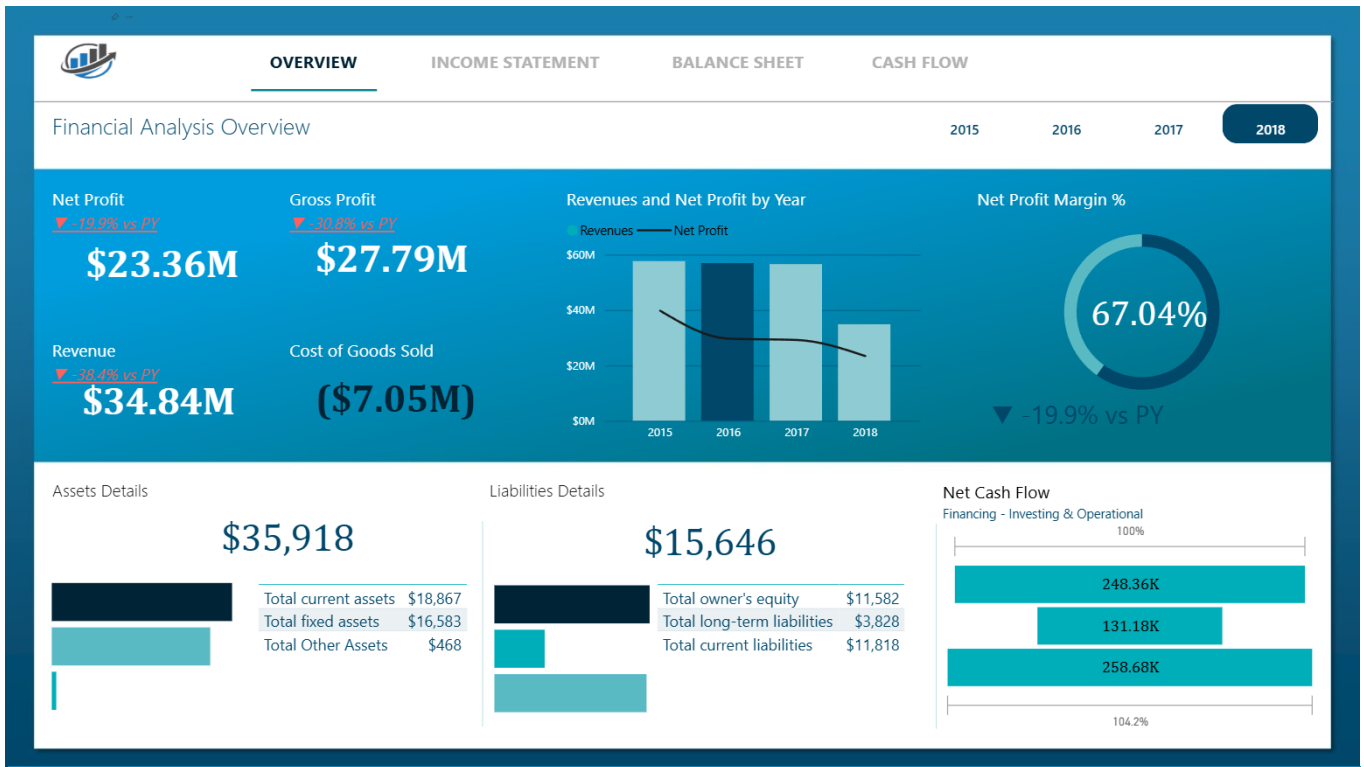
OVERVIEW INCOME STATEMENT BALANCE SHEET CASH FLOW

Financial Analysis Overview

2015 2016 2017 2018

Net Profit
▼ -19.9% vs PY
$23.36M

Gross Profit
▼ -30.8% vs PY
$27.79M

Revenue
▼ -38.4% vs PY
$34.84M

Cost of Goods Sold
($7.05M)

Revenues and Net Profit by Year
Revenues Net Profit
$60M
$40M
$20M
$0M
2015 2016 2017 2018

Net Profit Margin %
67.04%
▼ -19.9% vs PY

Assets Details
$35,918

| | |
|---|---|
| Total current assets | $18,867 |
| Total fixed assets | $16,583 |
| Total Other Assets | $468 |

Liabilities Details
$15,646

| | |
|---|---|
| Total owner's equity | $11,582 |
| Total long-term liabilities | $3,828 |
| Total current liabilities | $11,818 |

Net Cash Flow
Financing - Investing & Operational
100%
248.36K
131.18K
258.68K
104.2%